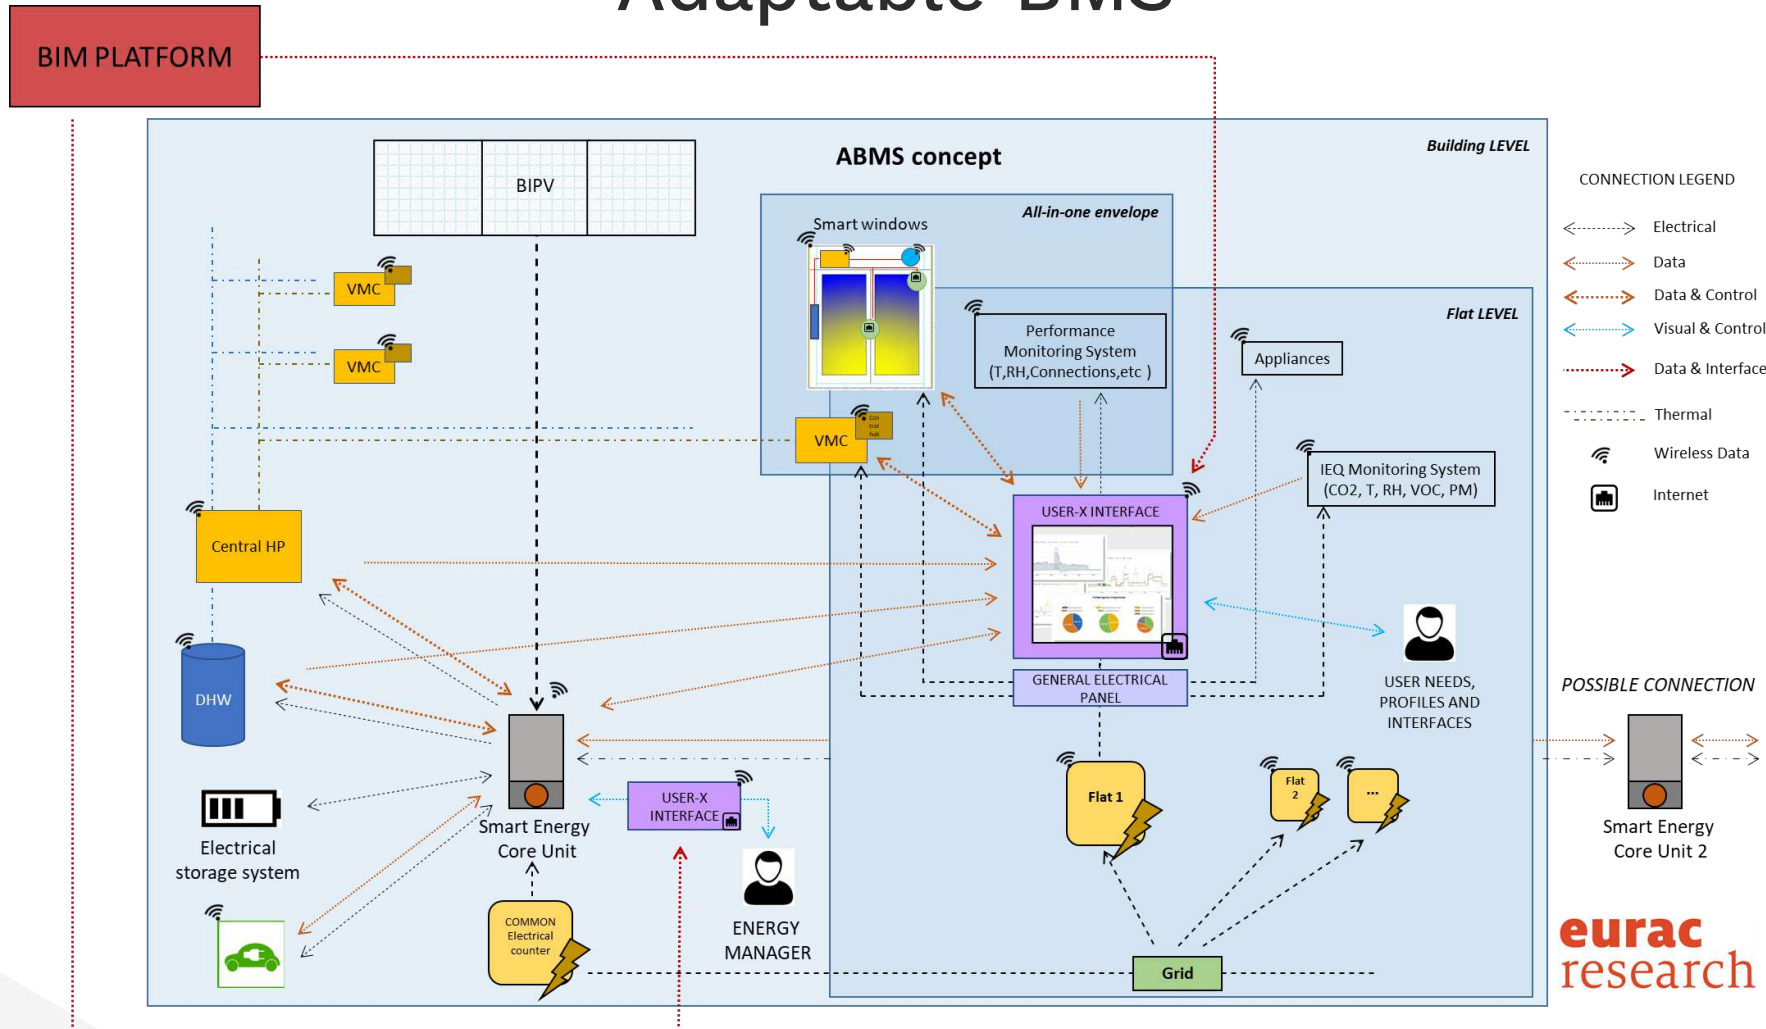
Adaptable BMS

BIM PLATFORM

ABMS concept

Building LEVEL

BIPV

All-in-one envelope

Smart windows

Flat LEVEL

VMC

VMC

VMC

Performance Monitoring System (T,RH,Connections,etc )

Appliances

IEQ Monitoring System (CO2, T, RH, VOC, PM)

USER-X INTERFACE

Central HP

DHW

GENERAL ELECTRICAL PANEL

USER NEEDS, PROFILES AND INTERFACES

Smart Energy Core Unit

USER-X INTERFACE

Electrical storage system

COMMON Electrical counter

ENERGY MANAGER

Flat 1

Flat 2

...

Grid

CONNECTION LEGEND

Electrical

Data

Data & Control

Visual & Control

Data & Interface

Thermal

Wireless Data

Internet

POSSIBLE CONNECTION

Smart Energy Core Unit 2

eurac research